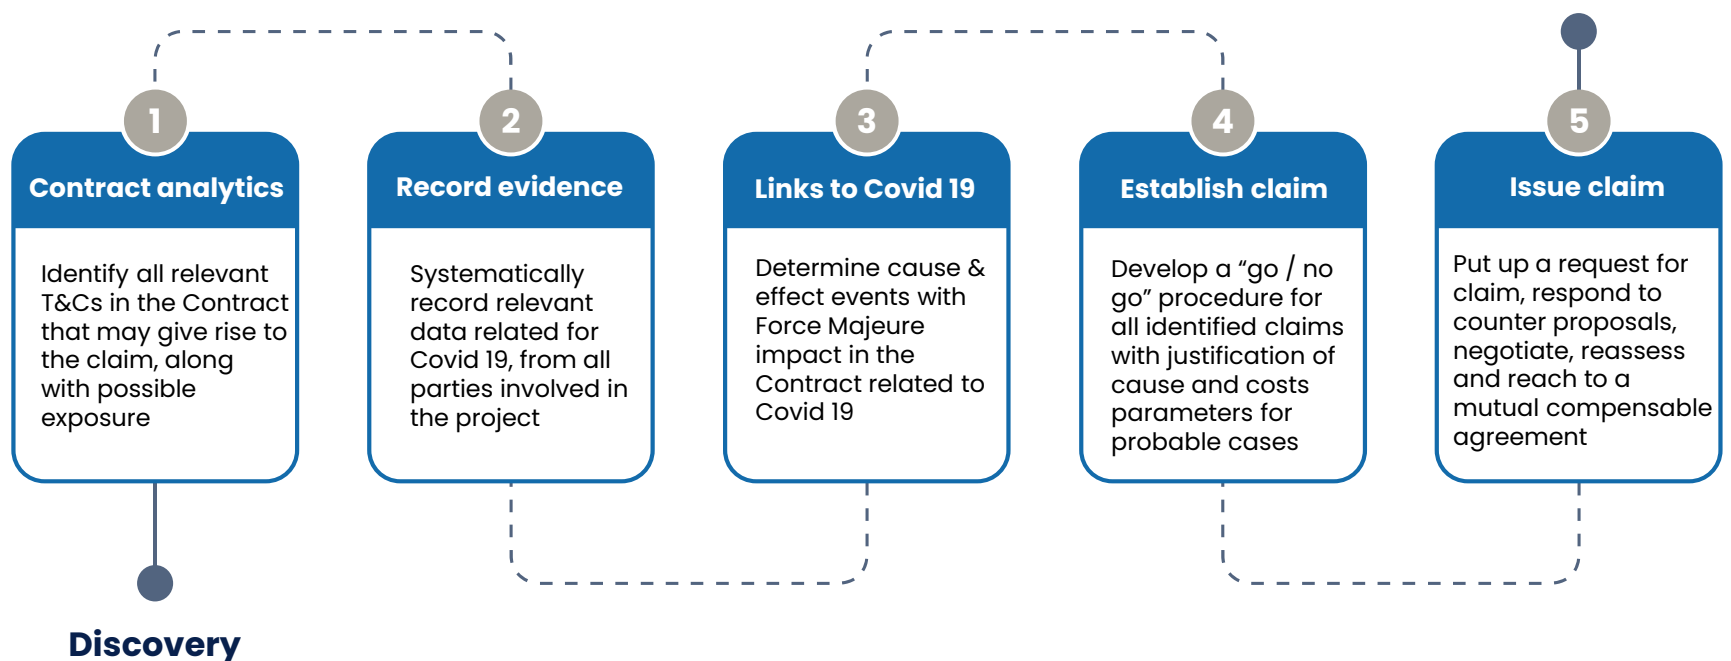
1

Contract analytics

Identify all relevant T&Cs in the Contract that may give rise to the claim, along with possible exposure

2

Record evidence

Systematically record relevant data related for Covid 19, from all parties involved in the project

3

Links to Covid 19

Determine cause & effect events with Force Majeure impact in the Contract related to Covid 19

4

Establish claim

Develop a “go / no go” procedure for all identified claims with justification of cause and costs parameters for probable cases

5

Issue claim

Put up a request for claim, respond to counter proposals, negotiate, reassess and reach to a mutual compensable agreement

Discovery